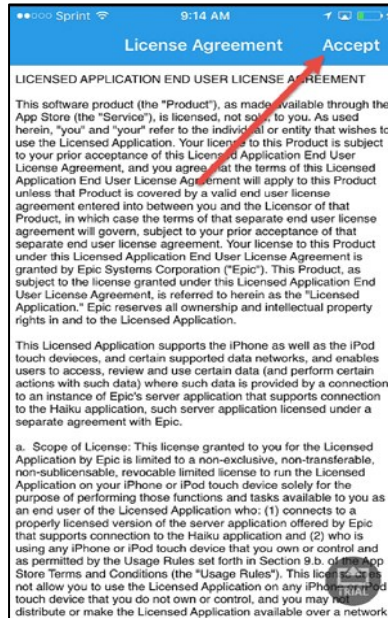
●●○○○ Sprint 9:14 AM

License Agreement Accept

LICENSED APPLICATION END USER LICENSE AGREEMENT

This software product (the "Product"), as made available through the App Store (the "Service"), is licensed, not sold, to you. As used herein, "you" and "your" refer to the individual or entity that wishes to use the Licensed Application. Your license to this Product is subject to your prior acceptance of this Licensed Application End User License Agreement, and you agree that the terms of this Licensed Application End User License Agreement will apply to this Product unless that Product is covered by a valid end user license agreement entered into between you and the Licensor of that Product, in which case the terms of that separate end user license agreement will govern, subject to your prior acceptance of that separate end user license agreement. Your license to this Product under this Licensed Application End User License Agreement is granted by Epic Systems Corporation ("Epic"). This Product, as subject to the license granted under this Licensed Application End User License Agreement, is referred to herein as the "Licensed Application." Epic reserves all ownership and intellectual property rights in and to the Licensed Application.

This Licensed Application supports the iPhone as well as the iPod touch devieces, and certain supported data networks, and enables users to access, review and use certain data (and perform certain actions with such data) where such data is provided by a connection to an instance of Epic's server application that supports connection to the Haiku application, such server application licensed under a separate agreement with Epic.

a. Scope of License: This license granted to you for the Licensed Application by Epic is limited to a non-exclusive, non-transferable, non-sublicensable, revocable limited license to run the Licensed Application on your iPhone or iPod touch device solely for the purpose of performing those functions and tasks available to you as an end user of the Licensed Application who: (1) connects to a properly licensed version of the server application offered by Epic that supports connection to the Haiku application and (2) who is using any iPhone or iPod touch device that you own or control and as permitted by the Usage Rules set forth in Section 9.b. of the App Store Terms and Conditions (the "Usage Rules"). This license does not allow you to use the Licensed Application on any iPhone or iPod touch device that you do not own or control, and you may not distribute or make the Licensed Application available over a network

TRIAL